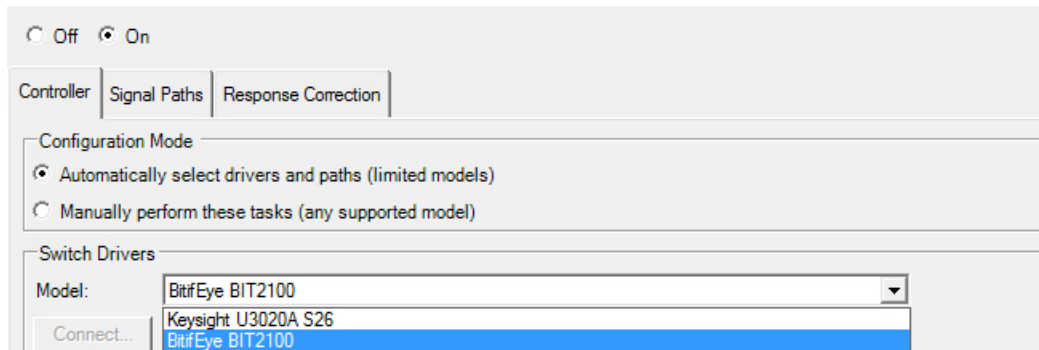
Off On

Controller | Signal Paths | Response Correction

Configuration Mode

Automatically select drivers and paths (limited models)

Manually perform these tasks (any supported model)

Switch Drivers

Model: BitifEye BIT2100

Connect...

Keysight U3020A S26

BitifEye BIT2100